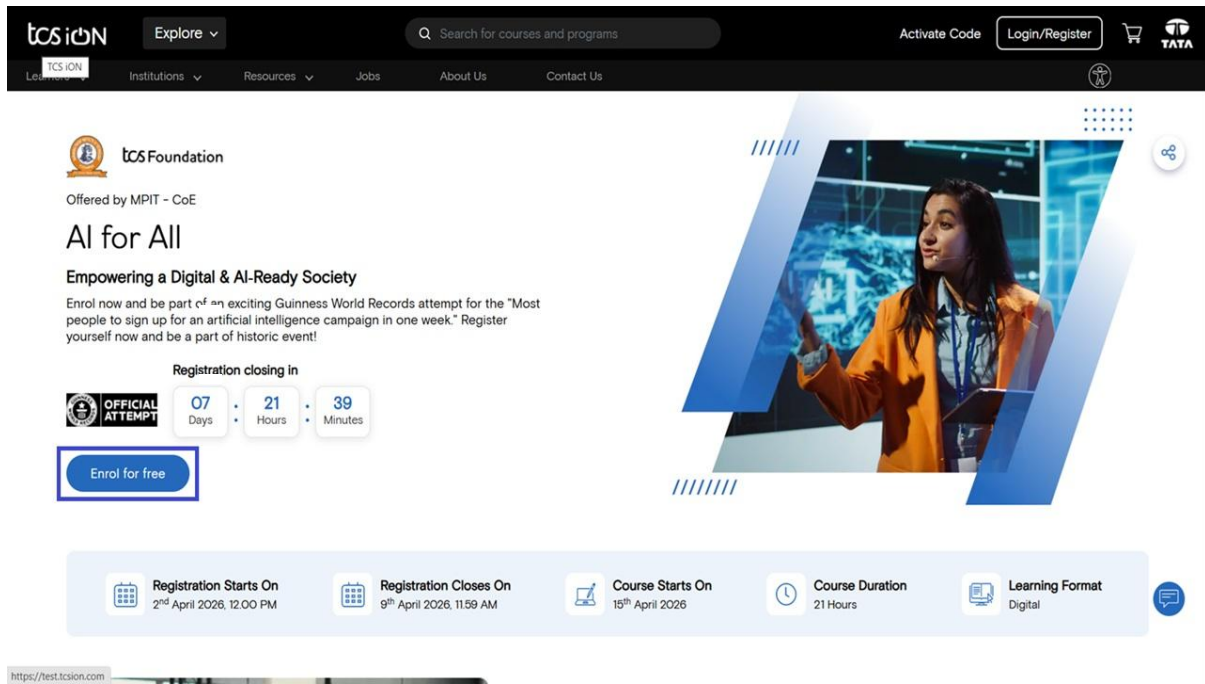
tcs iON Explore Search for courses and programs Activate Code Login/Register TATA

TCS iON

Learners Institutions Resources Jobs About Us Contact Us

tcs Foundation

Offered by MPIT - CoE

AI for All

Empowering a Digital & AI-Ready Society

Enrol now and be part of an exciting Guinness World Records attempt for the "Most people to sign up for an artificial intelligence campaign in one week." Register yourself now and be a part of historic event!

Registration closing in

OFFICIAL ATTEMPT

07 Days : 21 Hours : 39 Minutes

Enrol for free

Registration Starts On
2$^{nd}$ April 2026, 12.00 PM

Registration Closes On
9$^{th}$ April 2026, 11.59 AM

Course Starts On
15$^{th}$ April 2026

Course Duration
21 Hours

Learning Format
Digital

https://test.tcsion.com